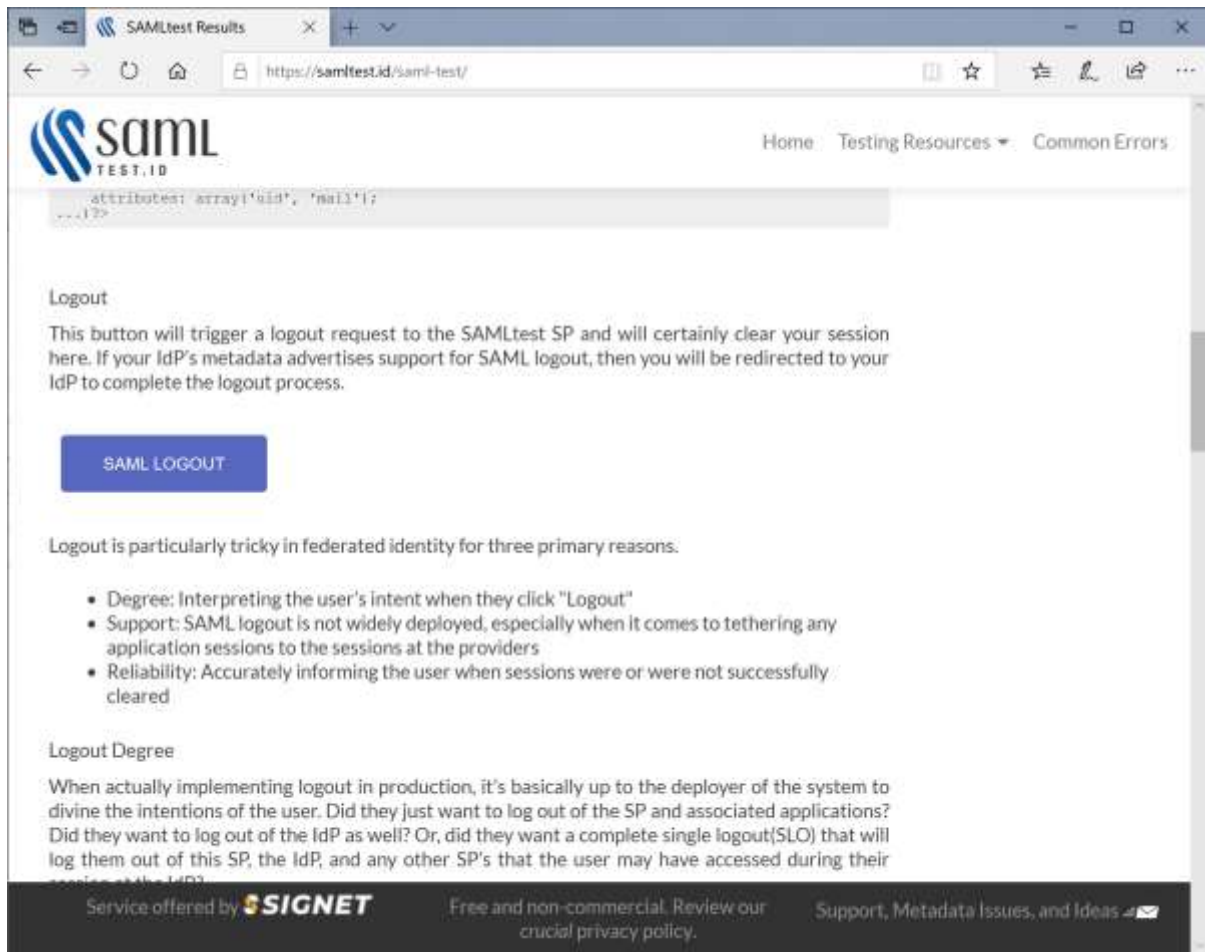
SAMLtest Results

https://samltest.id/saml-test/

SAML TEST.ID

Home Testing Resources ▾ Common Errors

attributes: array('uid', 'mail');
...|?>

Logout

This button will trigger a logout request to the SAMLtest SP and will certainly clear your session here. If your IdP's metadata advertises support for SAML logout, then you will be redirected to your IdP to complete the logout process.

SAML LOGOUT

Logout is particularly tricky in federated identity for three primary reasons.

- Degree: Interpreting the user's intent when they click "Logout"
- Support: SAML logout is not widely deployed, especially when it comes to tethering any application sessions to the sessions at the providers
- Reliability: Accurately informing the user when sessions were or were not successfully cleared

Logout Degree

When actually implementing logout in production, it's basically up to the deployer of the system to divine the intentions of the user. Did they just want to log out of the SP and associated applications? Did they want to log out of the IdP as well? Or, did they want a complete single logout(SLO) that will log them out of this SP, the IdP, and any other SP's that the user may have accessed during their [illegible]

Service offered by SIGNET

Free and non-commercial. Review our crucial privacy policy.

Support, Metadata Issues, and Ideas